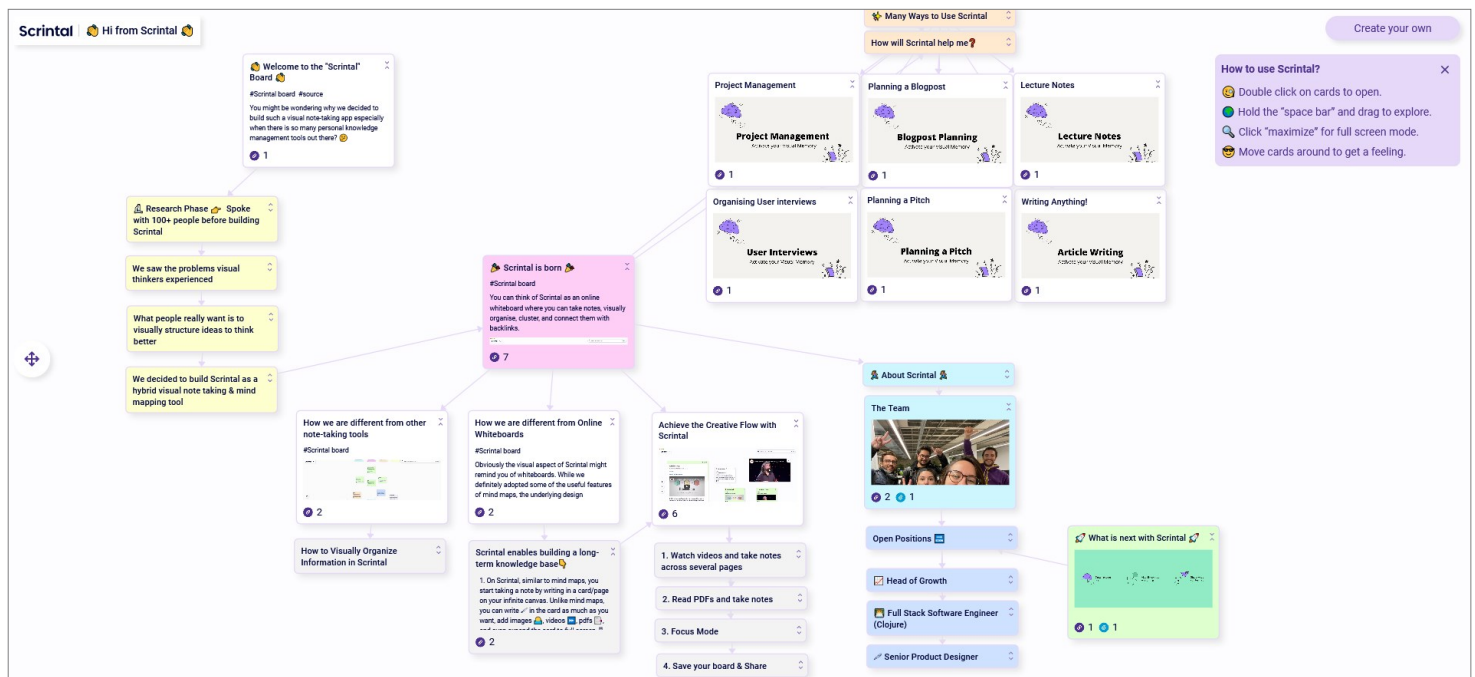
Scrintal | 👋 Hi from Scrintal 👋

👋 Welcome to the "Scrintal" Board 👋
#Scrintal board #source
You might be wondering why we decided to build such a visual note-taking app especially when there is so many personal knowledge management tools out there? 🤔
1

Research Phase 👉 Spoke with 100+ people before building Scrintal

We saw the problems visual thinkers experienced

What people really want is to visually structure ideas to think better

We decided to build Scrintal as a hybrid visual note taking & mind mapping tool

Scrintal is born
#Scrintal board
You can think of Scrintal as an online whiteboard where you can take notes, visually organise, cluster, and connect them with backlinks.
7

How we are different from other note-taking tools
#Scrintal board
2

How to Visually Organize Information in Scrintal

How we are different from Online Whiteboards
#Scrintal board
Obviously the visual aspect of Scrintal might remind you of whiteboards. While we definitely adopted some of the useful features of mind maps, the underlying design
2

Scrintal enables building a long-term knowledge base
1. On Scrintal, similar to mind maps, you start taking a note by writing in a card/page on your infinite canvas. Unlike mind maps, you can write in the card as much as you want, add images, videos, pdfs,
2

Achieve the Creative Flow with Scrintal
6

1. Watch videos and take notes across several pages

2. Read PDFs and take notes

3. Focus Mode

4. Save your board & Share

Many Ways to Use Scrintal

How will Scrintal help me?

Project Management
Project Management
Activate your Visual Memory
1

Planning a Blogpost
Blogpost Planning
Activate your Visual Memory
1

Lecture Notes
Lecture Notes
Activate your Visual Memory
1

Organising User interviews
User Interviews
Activate your Visual Memory
1

Planning a Pitch
Planning a Pitch
Activate your Visual Memory
1

Writing Anything!
Article Writing
Activate your Visual Memory
1

About Scrintal

The Team
2 1

Open Positions

Head of Growth

Full Stack Software Engineer (Clojure)

Senior Product Designer

What is next with Scrintal
1 1

Create your own

How to use Scrintal?
Double click on cards to open.
Hold the "space bar" and drag to explore.
Click "maximize" for full screen mode.
Move cards around to get a feeling.